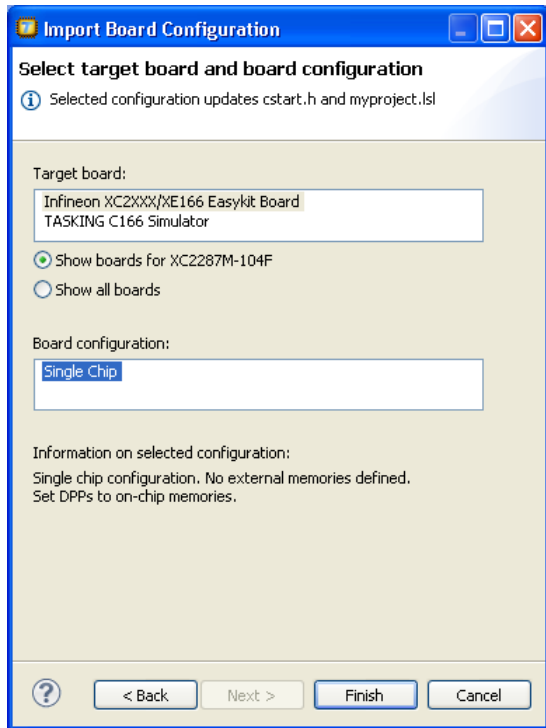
Import Board Configuration

Select target board and board configuration

Selected configuration updates cstart.h and myproject.lsl

Target board:

Infineon XC2XXX/XE166 Easykit Board
TASKING C166 Simulator

Show boards for XC2287M-104F

Show all boards

Board configuration:

Single Chip

Information on selected configuration:

Single chip configuration. No external memories defined.
Set DPPs to on-chip memories.

< Back

Next >

Finish

Cancel